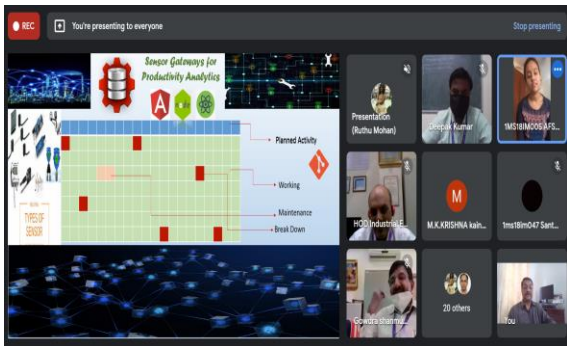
REC

You're presenting to everyone

Stop presenting

Sensor Gateways for Productivity Analytics

Planned Activity

Working

Maintenance

Break Down

TYPES OF SENSOR

Presentation (Ruthu Mohan)

Deepak Kumar

1MS18IM006 AFS...

HOD Industrial E...

M

M.K.KRISHNA kain...

1ms18im047 Sant...

Gowara shanmu...

20 others

You